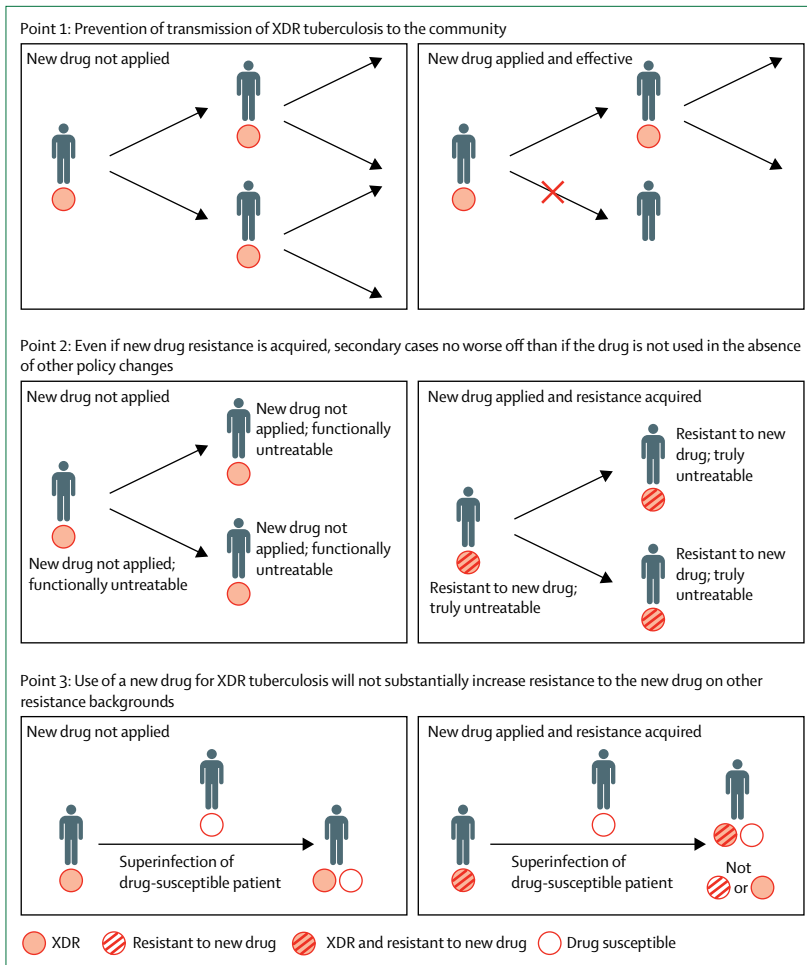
Point 1: Prevention of transmission of XDR tuberculosis to the community

New drug not applied

New drug applied and effective

Point 2: Even if new drug resistance is acquired, secondary cases no worse off than if the drug is not used in the absence of other policy changes

New drug not applied

New drug not applied; functionally untreatable

New drug not applied; functionally untreatable

New drug not applied; functionally untreatable

New drug applied and resistance acquired

Resistant to new drug; truly untreatable

Resistant to new drug; truly untreatable

Resistant to new drug; truly untreatable

Point 3: Use of a new drug for XDR tuberculosis will not substantially increase resistance to the new drug on other resistance backgrounds

New drug not applied

Superinfection of drug-susceptible patient

New drug applied and resistance acquired

Superinfection of drug-susceptible patient

Not or

XDR Resistant to new drug XDR and resistant to new drug Drug susceptible